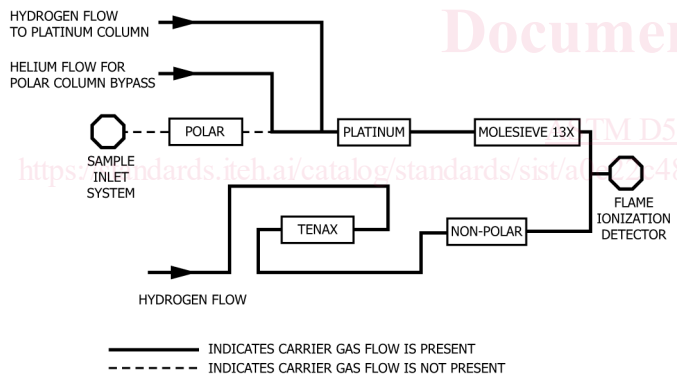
HYDROGEN FLOW TO PLATINUM COLUMN

HELIUM FLOW FOR POLAR COLUMN BYPASS

Documen

POLAR

PLATINUM

MOLESIEVE 13X

ASTM D5

SAMPLE INLET SYSTEM

https://standards.iteh.ai/catalog/standards/sist/a0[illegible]c48

FLAME IONIZATION DETECTOR

TENAX

NON-POLAR

HYDROGEN FLOW

INDICATES CARRIER GAS FLOW IS PRESENT
INDICATES CARRIER GAS FLOW IS NOT PRESENT